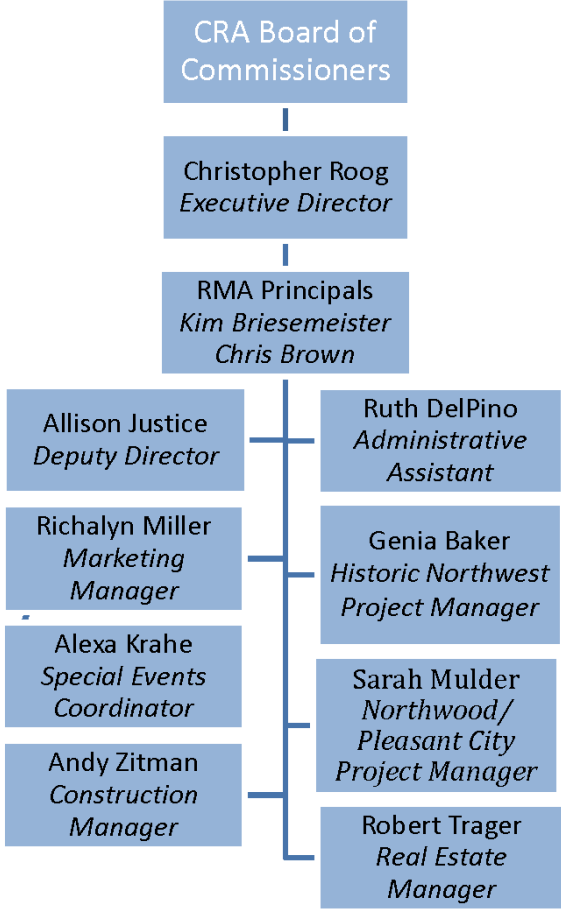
CRA Board of Commissioners

Christopher Roog
Executive Director

RMA Principals
Kim Briesemeister
Chris Brown

Allison Justice
Deputy Director

Ruth DelPino
Administrative Assistant

Richalyn Miller
Marketing Manager

Genia Baker
Historic Northwest Project Manager

Alexa Krahe
Special Events Coordinator

Sarah Mulder
Northwood/ Pleasant City Project Manager

Andy Zitman
Construction Manager

Robert Trager
Real Estate Manager